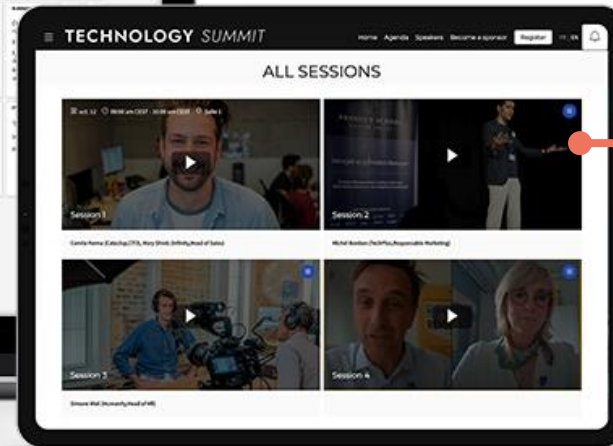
TECHNOLOGY SUMMIT

Home Agenda Speakers Become a sponsor Register FR | EN

ALL SESSIONS

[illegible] 08:00 am CEST - 10:00 am CEST Salle 1

Session 1

Camille Parma (CatchUp,CTO), Mary Shink (Infinity,Head of Sales)

Session 2

Michel Bonbon (TechPlus,Responsable Marketing)

Session 3

Simone Weil (Humanity,Head of HR)

Session 4